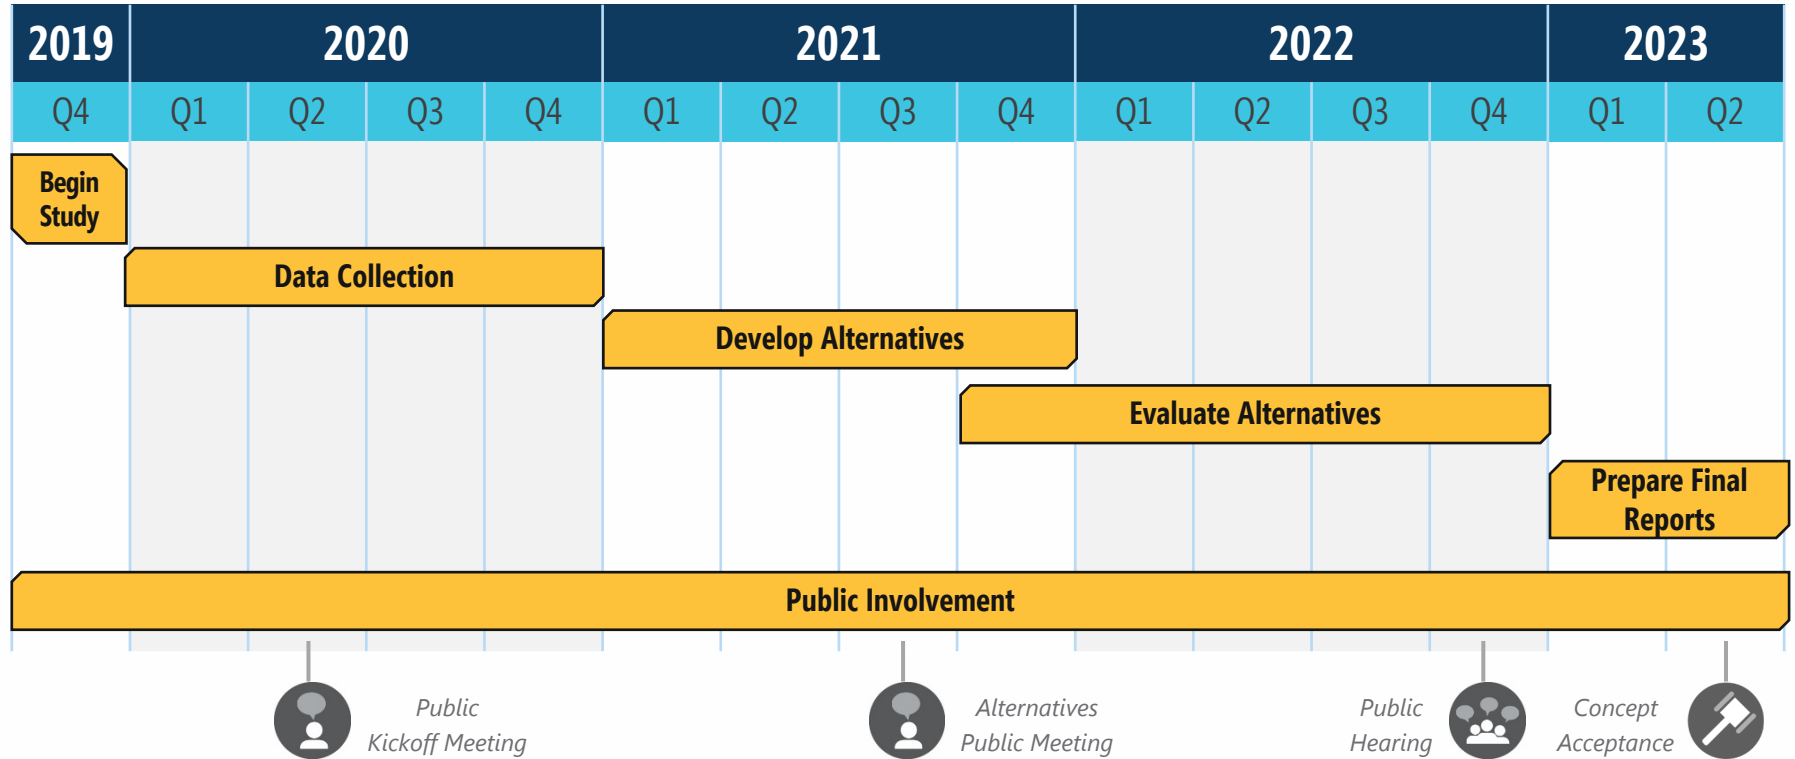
| 2019 | 2020 | | | | 2021 | | | | 2022 | | | | 2023 | |
|---|---|---|---|---|---|---|---|---|---|---|---|---|---|---|
| Q4 | Q1 | Q2 | Q3 | Q4 | Q1 | Q2 | Q3 | Q4 | Q1 | Q2 | Q3 | Q4 | Q1 | Q2 |

Begin Study

Data Collection

Develop Alternatives

Evaluate Alternatives

Prepare Final Reports

Public Involvement

Public Kickoff Meeting

Alternatives Public Meeting

Public Hearing

Concept Acceptance